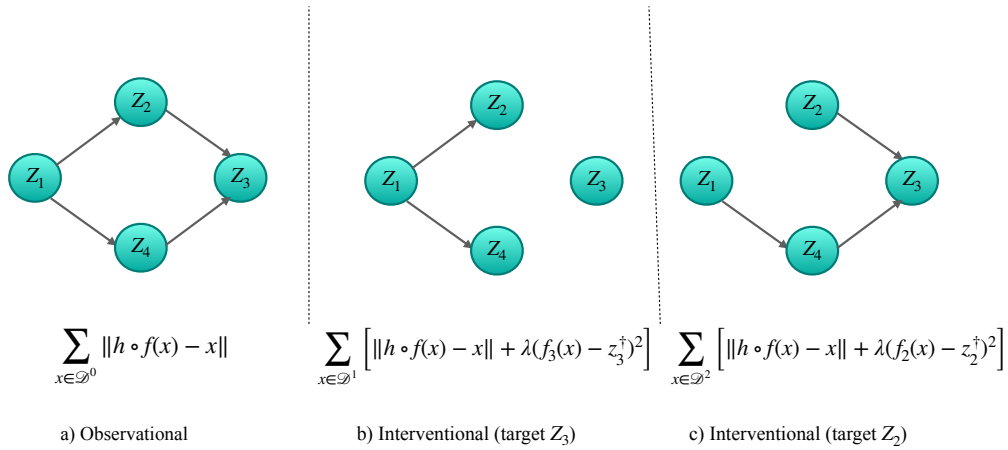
$Z_2$

$Z_1$

$Z_3$

$Z_4$

$\sum_{x \in \mathcal{D}^0} \|h \circ f(x) - x\|$

a) Observational

$Z_2$

$Z_1$

$Z_3$

$Z_4$

$\sum_{x \in \mathcal{D}^1} \left[ \|h \circ f(x) - x\| + \lambda (f_3(x) - z_3^{\dagger})^2 \right]$

b) Interventional (target $Z_3$)

$Z_2$

$Z_1$

$Z_3$

$Z_4$

$\sum_{x \in \mathcal{D}^2} \left[ \|h \circ f(x) - x\| + \lambda (f_2(x) - z_2^{\dagger})^2 \right]$

c) Interventional (target $Z_2$)